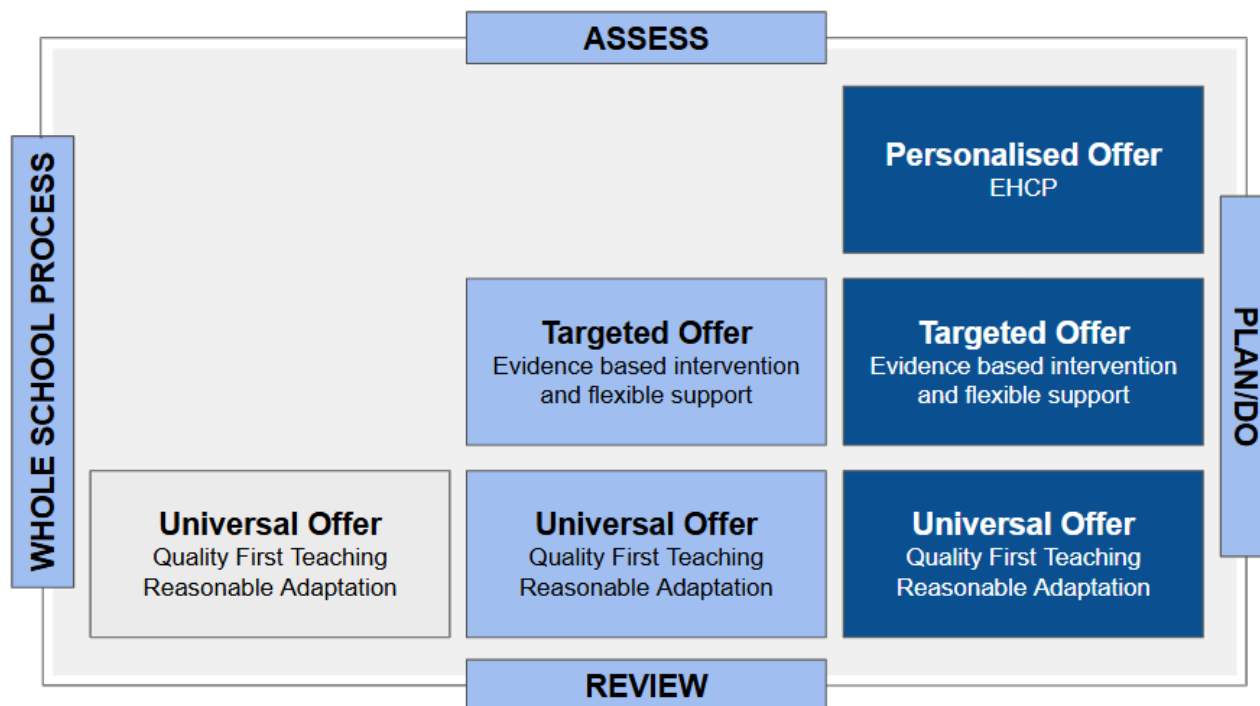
ASSESS

WHOLE SCHOOL PROCESS

Personalised Offer
EHCP

Targeted Offer
Evidence based intervention and flexible support

Targeted Offer
Evidence based intervention and flexible support

PLAN/DO

Universal Offer
Quality First Teaching
Reasonable Adaptation

Universal Offer
Quality First Teaching
Reasonable Adaptation

Universal Offer
Quality First Teaching
Reasonable Adaptation

REVIEW